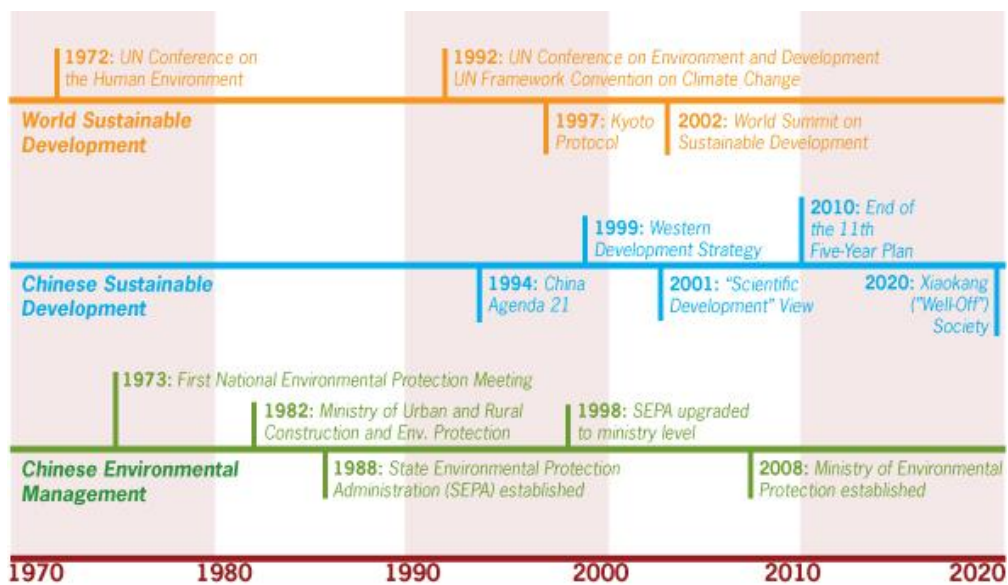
1972: UN Conference on the Human Environment

1992: UN Conference on Environment and Development
UN Framework Convention on Climate Change

World Sustainable Development

1997: Kyoto Protocol

2002: World Summit on Sustainable Development

1999: Western Development Strategy

2010: End of the 11th Five-Year Plan

Chinese Sustainable Development

1994: China Agenda 21

2001: "Scientific Development" View

2020: Xiaokang ("Well-Off") Society

1973: First National Environmental Protection Meeting

1982: Ministry of Urban and Rural Construction and Env. Protection

1998: SEPA upgraded to ministry level

Chinese Environmental Management

1988: State Environmental Protection Administration (SEPA) established

2008: Ministry of Environmental Protection established

1970 1980 1990 2000 2010 2020